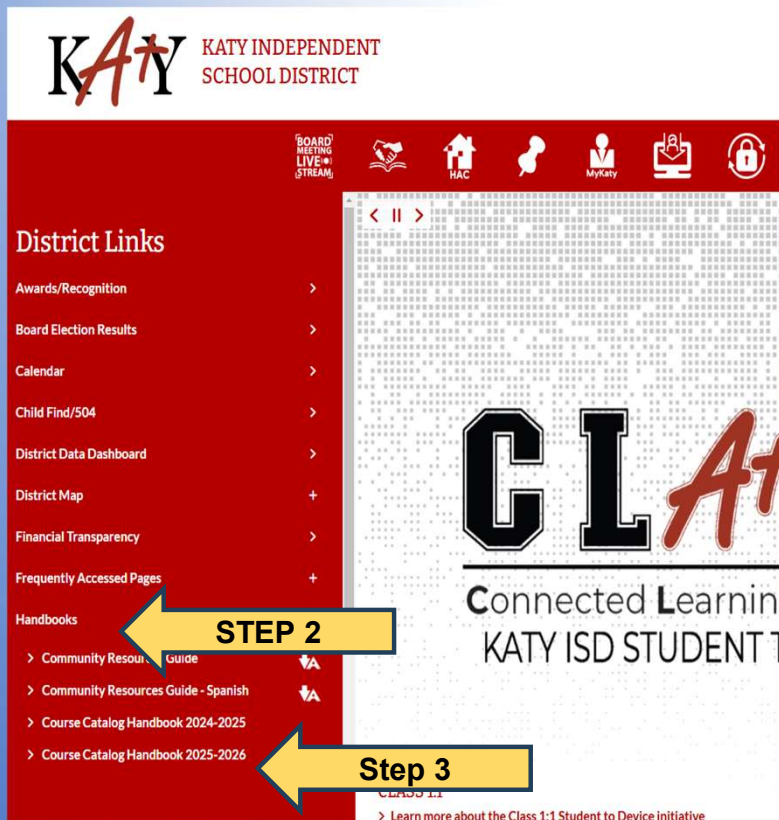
KATY

KATY INDEPENDENT SCHOOL DISTRICT

BOARD MEETING LIVE STREAM

HAC

MyKaty

< II >

District Links

Awards/Recognition >

Board Election Results >

Calendar >

Child Find/504 >

District Data Dashboard >

District Map +

Financial Transparency >

Frequently Accessed Pages +

Handbooks

STEP 2

> Community Resources Guide

> Community Resources Guide - Spanish

> Course Catalog Handbook 2024-2025

> Course Catalog Handbook 2025-2026

Step 3

CLA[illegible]

Connected Learnin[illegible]

KATY ISD STUDENT T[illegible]

CLASS 1:1

> Learn more about the Class 1:1 Student to Device initiative